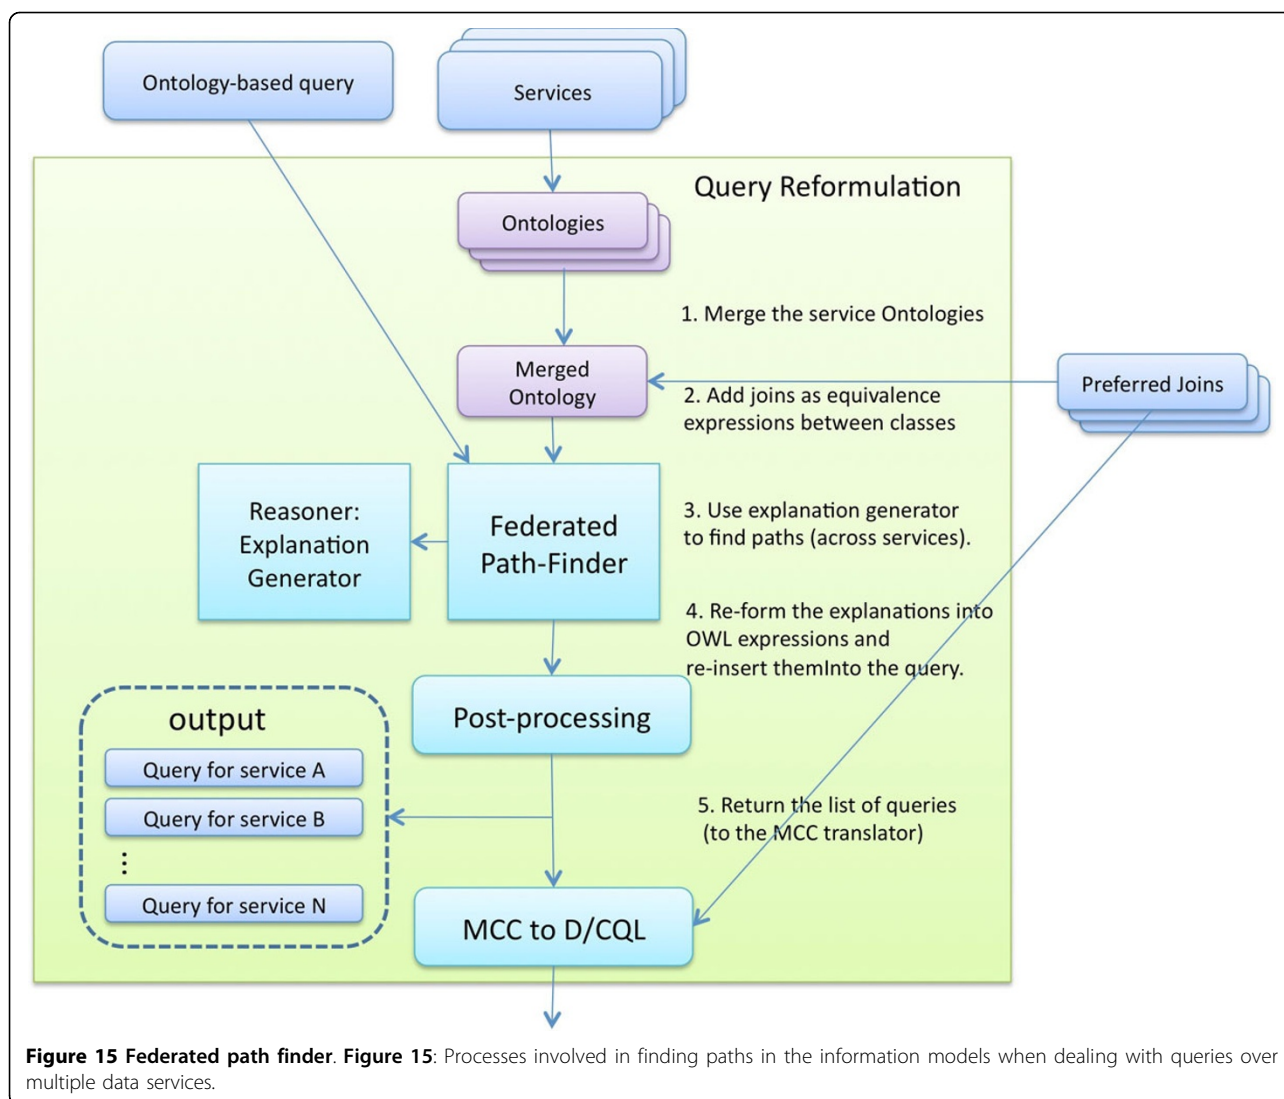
Ontology-based query

Services

Query Reformulation

Ontologies

1. Merge the service Ontologies

Merged Ontology

2. Add joins as equivalence expressions between classes

Preferred Joins

Reasoner: Explanation Generator

Federated Path-Finder

3. Use explanation generator to find paths (across services).

4. Re-form the explanations into OWL expressions and re-insert themInto the query.

output

Query for service A

Query for service B

⋮

Query for service N

Post-processing

5. Return the list of queries (to the MCC translator)

MCC to D/CQL

**Figure 15 Federated path finder**. **Figure 15**: Processes involved in finding paths in the information models when dealing with queries over multiple data services.